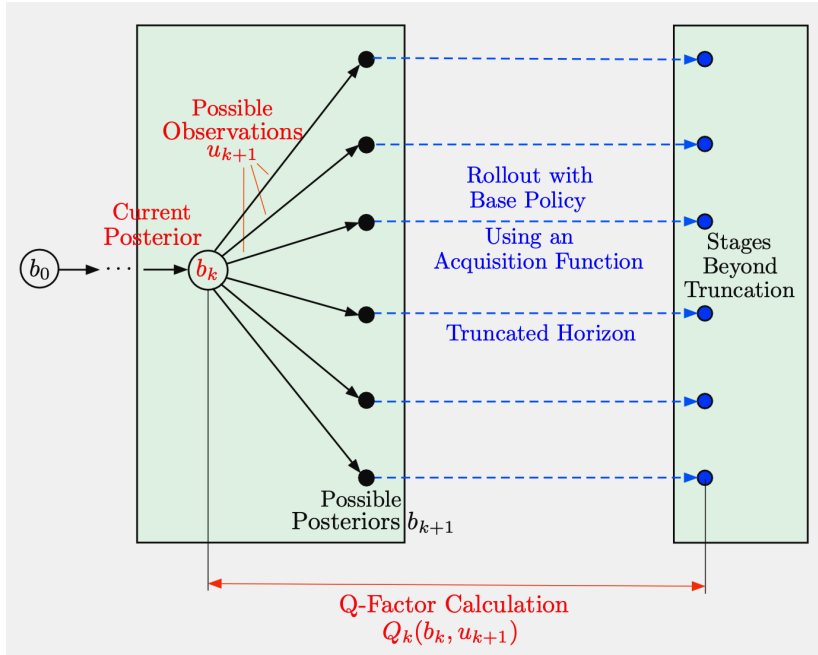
Possible Observations $u_{k+1}$

Current Posterior

$b_0$

$\cdots$

$b_k$

Rollout with Base Policy

Using an Acquisition Function

Truncated Horizon

Stages Beyond Truncation

Possible Posteriors $b_{k+1}$

Q-Factor Calculation
$Q_k(b_k, u_{k+1})$